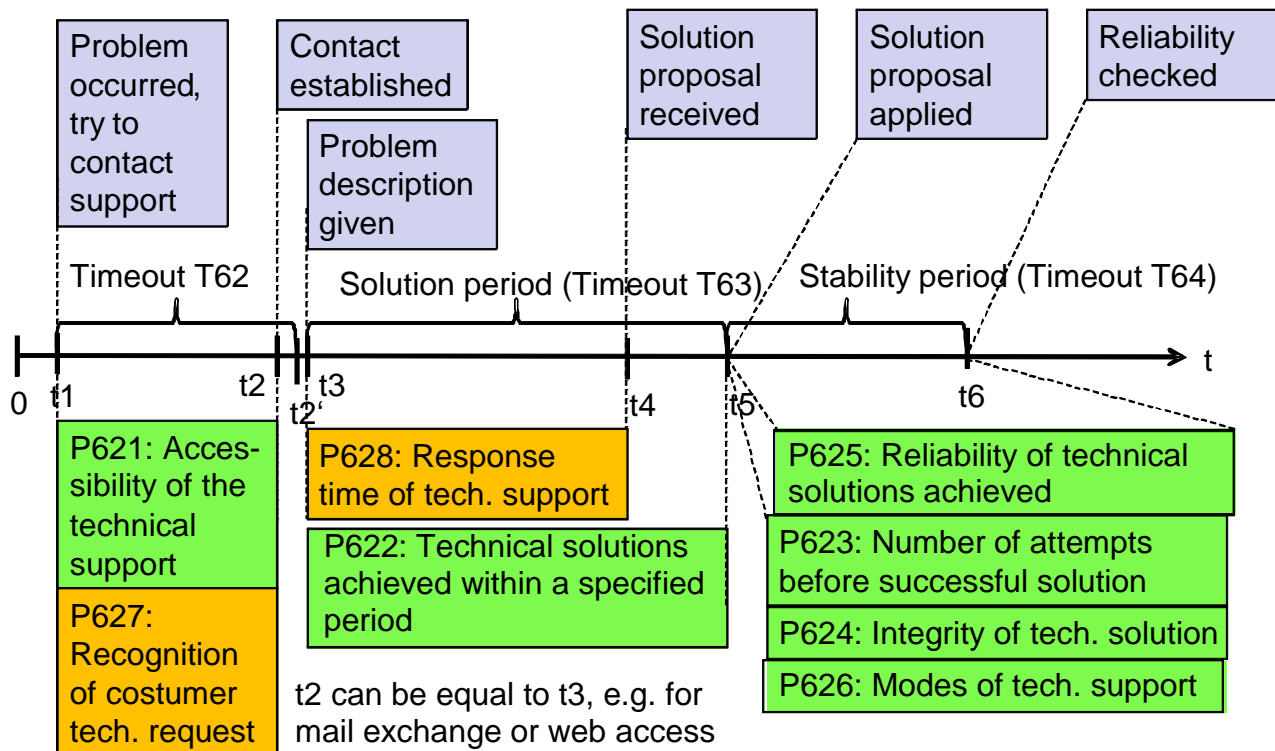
Problem occurred, try to contact support

Contact established

Problem description given

Solution proposal received

Solution proposal applied

Reliability checked

Timeout T62

Solution period (Timeout T63)

Stability period (Timeout T64)

t

0

t1

t2

t2'

t3

t4

t5

t6

P621: Accessibility of the technical support

P627: Recognition of costumer tech. request

P628: Response time of tech. support

P622: Technical solutions achieved within a specified period

t2 can be equal to t3, e.g. for mail exchange or web access

P625: Reliability of technical solutions achieved

P623: Number of attempts before successful solution

P624: Integrity of tech. solution

P626: Modes of tech. support